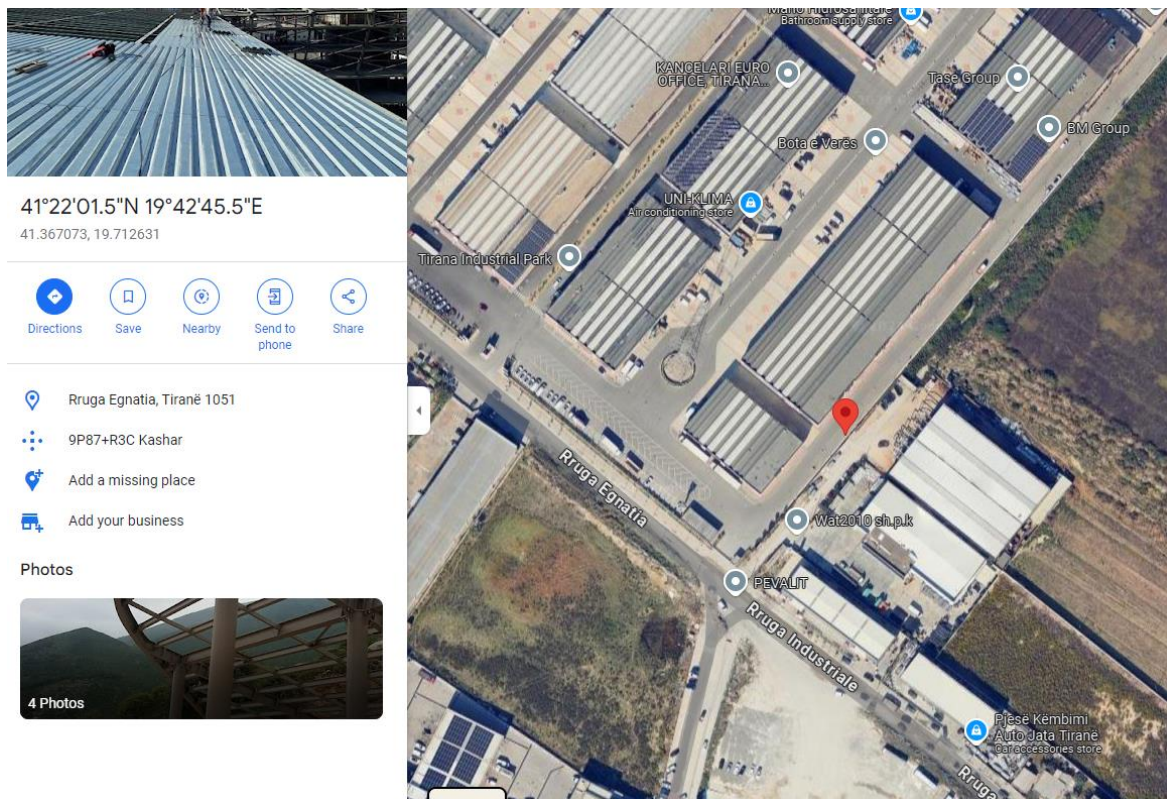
41°22'01.5"N 19°42'45.5"E
41.367073, 19.712631

Directions
Save
Nearby
Send to phone
Share

Rruga Egnatia, Tiranë 1051

9P87+R3C Kashar

Add a missing place

Add your business

Photos

4 Photos

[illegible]
Bathroom supply store
KANCELARI EURO OFFICE TIRANA...
Tase Group
BM Group
Bota e Verës
UNI-KLIMA
Airconditioning store
Tirana Industrial Park
Rruga Egnatia
Wat2010 sh.p.k
PEVALIT
Rruga Industriale
Pjesë Këmbimi Auto Jata Tiranë
Car accessories store
Rruga